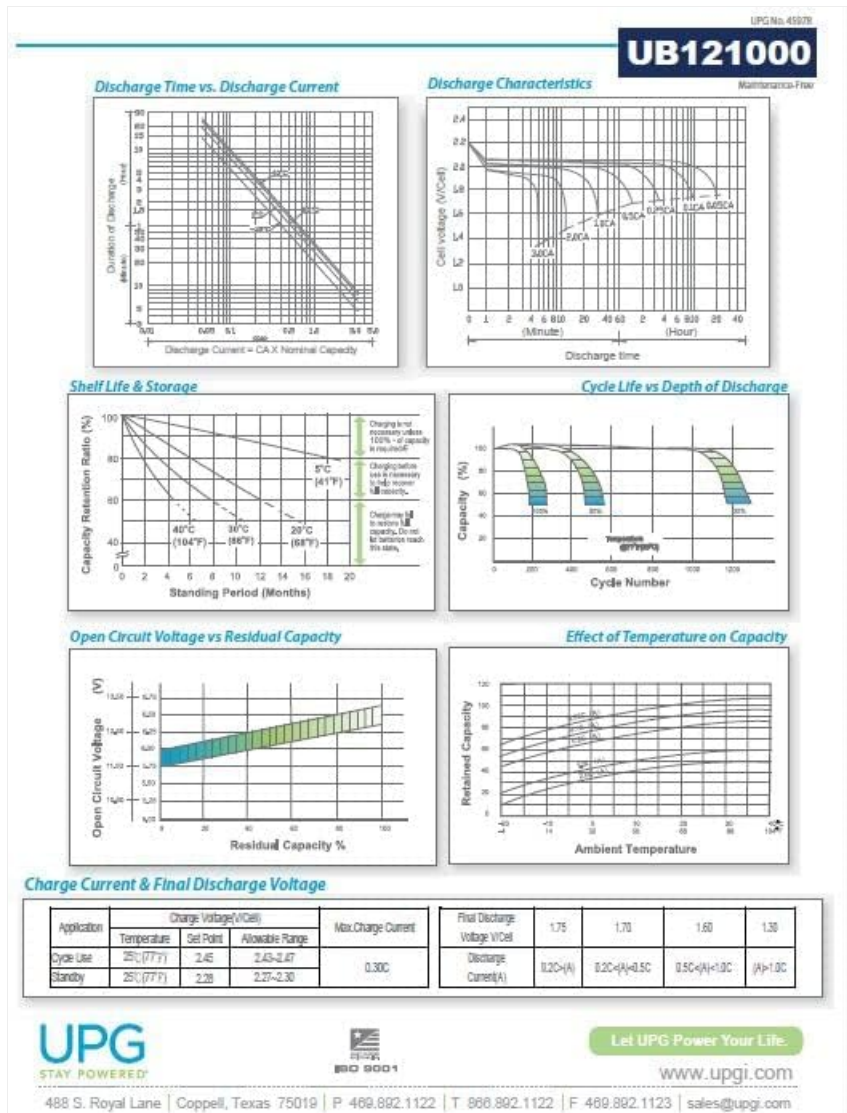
UPG No. 45978

UB121000

Maintenance-Free

Discharge Time vs. Discharge Current

Duration of Discharge (Hour) (Minute)

Discharge Current = CA X Nominal Capacity

Discharge Characteristics

Cell voltage (V/Cell)

2.4
2.2
2.0
1.8
1.6
1.4
1.2
1.0

3.0CA 2.0CA 1.0CA 0.6CA 0.25CA 0.1CA 0.05CA

0 1 2 4 6 8 10 20 40 60 2 4 6 8 10 20 40
(Minute) (Hour)

Discharge time

Shelf Life & Storage

Capacity Retention Ratio (%)

100
80
60
40
0

5°C (41°F)
40°C (104°F)
30°C (86°F)
20°C (68°F)

Charging is not necessary unless 100% of capacity is required.
Charging before use is necessary to help recover full capacity.
Charge may fail to restore full capacity. Do not let batteries reach this state.

0 2 4 6 8 10 12 14 16 18 20
Standing Period (Months)

Cycle Life vs Depth of Discharge

Capacity (%)

100% 50% 30%

Temperature @77°F(25°C)

Cycle Number

Open Circuit Voltage vs Residual Capacity

Open Circuit Voltage (V)

Residual Capacity %

Effect of Temperature on Capacity

Retained Capacity

Ambient Temperature

Charge Current & Final Discharge Voltage

| Application | Charge Voltage(V/Cell) | | | Max.Charge Current |
|---|---|---|---|---|
| | Temperature | Set Point | Allowable Range | |
| Cycle Use | 25°C(77°F) | 2.45 | 2.43~2.47 | 0.30C |
| Standby | 25°C(77°F) | 2.28 | 2.27~2.30 | |

| Final Discharge Voltage V/Cell | 1.75 | 1.70 | 1.60 | 1.30 |
|---|---|---|---|---|
| Discharge Current(A) | 0.2C>(A) | 0.2C<(A)<0.5C | 0.5C<(A)<1.0C | (A)>1.0C |

UPG
STAY POWERED

ISO 9001

Let UPG Power Your Life.

www.upgi.com

488 S. Royal Lane | Coppell, Texas 75019 | P 469.892.1122 | T 866.892.1122 | F 469.892.1123 | sales@upgi.com